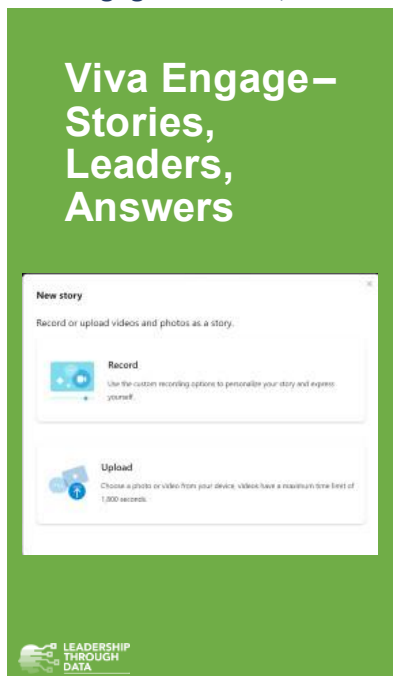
Viva Engage – Stories, Leaders, Answers

New story

Record or upload videos and photos as a story.

Record

Use the custom recording options to personalize your story and express yourself.

Upload

Choose a photo or video from your device, videos have a maximum time limit of 1,800 seconds.

LEADERSHIP THROUGH DATA